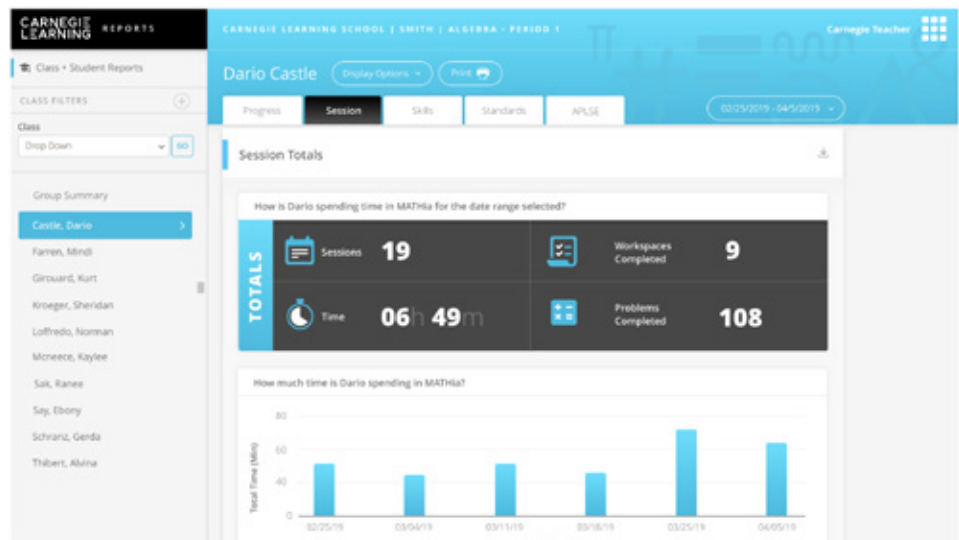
CARNEGIE LEARNING REPORTS

CARNEGIE LEARNING SCHOOL | SMITH | ALGEBRA - PERIOD 1

Carnegie Teacher

Class + Student Reports

CLASS FILTERS

Class

Drop Down

GO

Group Summary

Castle, Dario

Farren, Mindi

Girouard, Kurt

Kroeger, Sheridan

Loffredo, Norman

Mcneece, Kaylee

Sak, Ranee

Say, Ebony

Schranz, Gerda

Thibert, Alvina

Dario Castle

Display Options

Print

Progress

Session

Skills

Standards

APLSE

02/25/2019 - 04/5/2019

Session Totals

How is Dario spending time in MATHia for the date range selected?

TOTALS

Sessions 19

Workspaces Completed 9

Time 06h 49m

Problems Completed 108

How much time is Dario spending in MATHia?

Total Time (Min)

80

60

40

0

02/25/19

03/04/19

03/11/19

03/18/19

03/25/19

04/05/19